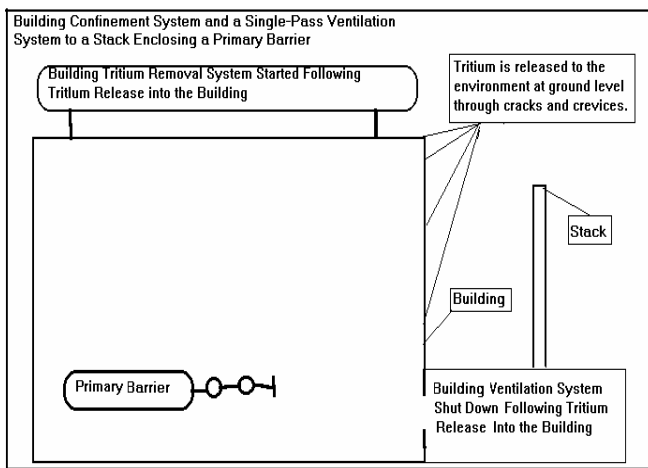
Building Confinement System and a Single-Pass Ventilation System to a Stack Enclosing a Primary Barrier

Building Tritium Removal System Started Following Tritium Release into the Building

Tritium is released to the environment at ground level through cracks and crevices.

Stack

Building

Primary Barrier

Building Ventilation System Shut Down Following Tritium Release Into the Building